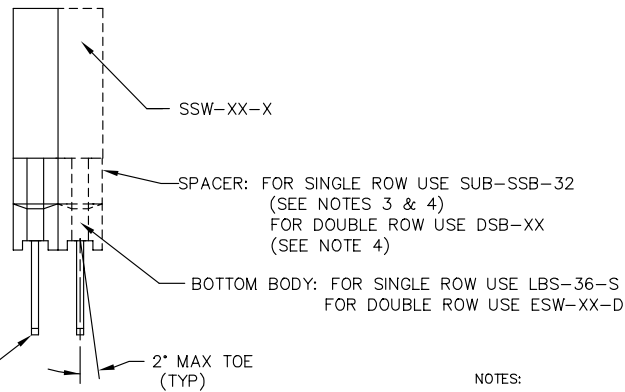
SSW–XX–X

SPACER: FOR SINGLE ROW USE SUB–SSB–32 (SEE NOTES 3 & 4) FOR DOUBLE ROW USE DSB–XX (SEE NOTE 4)

BOTTOM BODY: FOR SINGLE ROW USE LBS–36–S FOR DOUBLE ROW USE ESW–XX–D

2° MAX TOE (TYP)

NOTES: